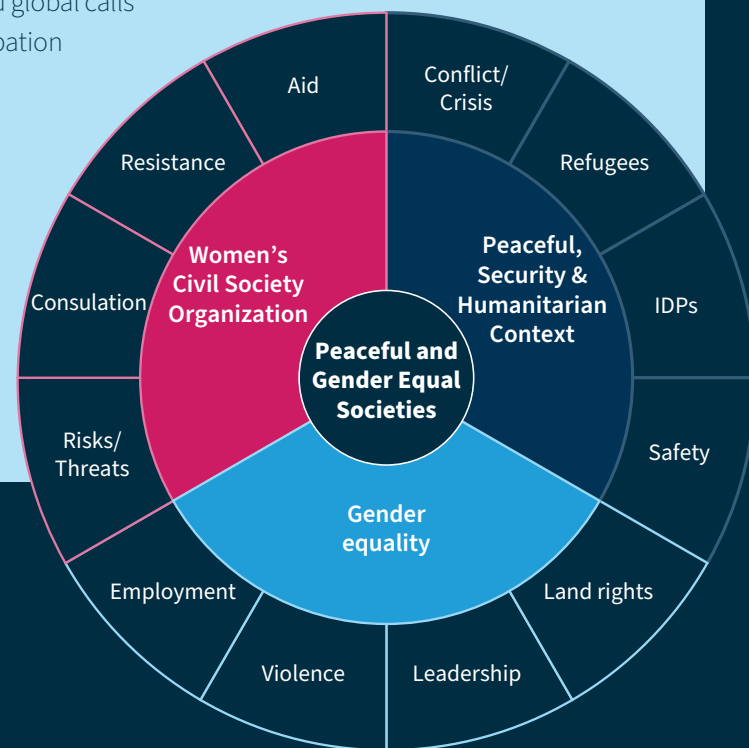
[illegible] global calls
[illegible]pation

Peaceful and Gender Equal Societies

Women's Civil Society Organization

Peaceful, Security & Humanitarian Context

Gender equality

Aid

Conflict/ Crisis

Refugees

IDPs

Safety

Land rights

Leadership

Violence

Employment

Risks/ Threats

Consulation

Resistance